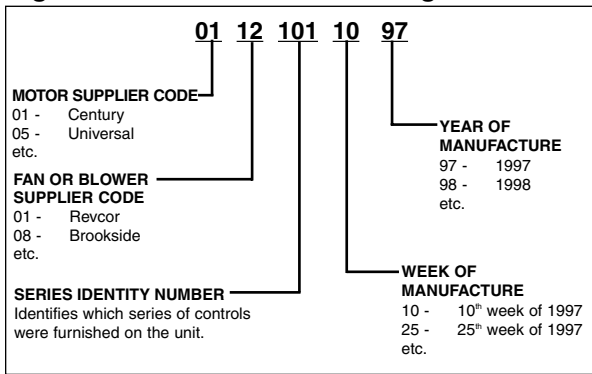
01 12 101 10 97

MOTOR SUPPLIER CODE
01 - Century
05 - Universal
etc.

FAN OR BLOWER SUPPLIER CODE
01 - Revcor
08 - Brookside
etc.

SERIES IDENTITY NUMBER
Identifies which series of controls were furnished on the unit.

YEAR OF MANUFACTURE
97 - 1997
98 - 1998
etc.

WEEK OF MANUFACTURE
10 - 10$^{th}$ week of 1997
25 - 25$^{th}$ week of 1997
etc.